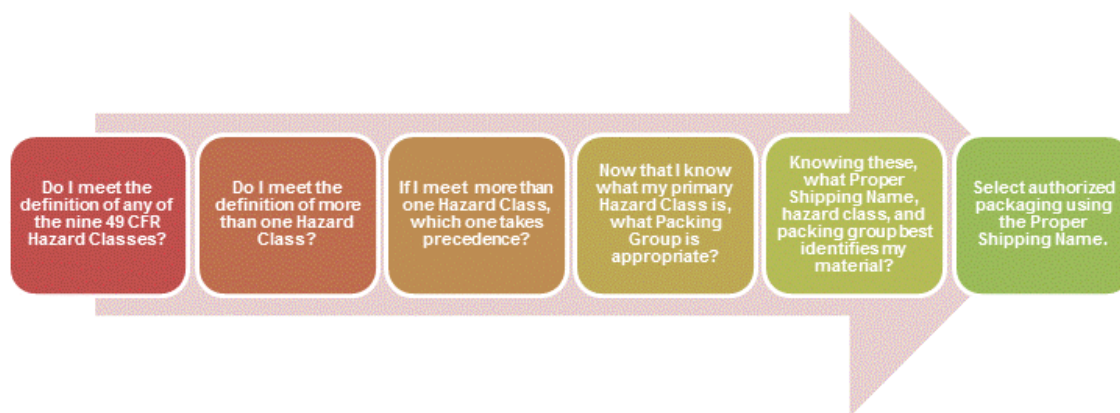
Do I meet the definition of any of the nine 49 CFR Hazard Classes?

Do I meet the definition of more than one Hazard Class?

If I meet more than one Hazard Class, which one takes precedence?

Now that I know what my primary Hazard Class is, what Packing Group is appropriate?

Knowing these, what Proper Shipping Name, hazard class, and packing group best identifies my material?

Select authorized packaging using the Proper Shipping Name.